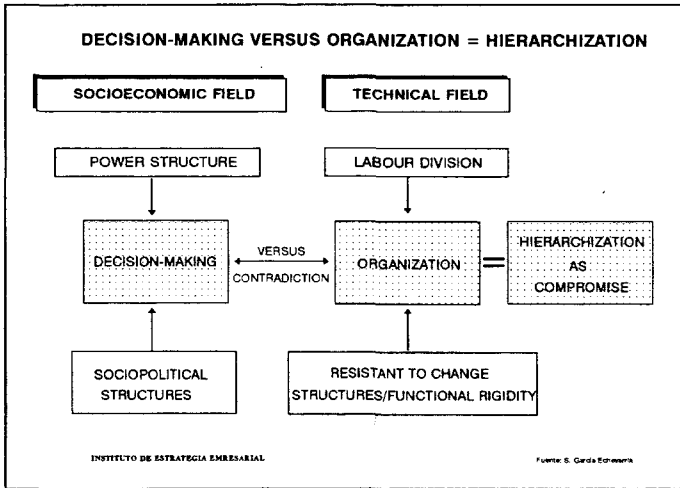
DECISION-MAKING VERSUS ORGANIZATION = HIERARCHIZATION

SOCIOECONOMIC FIELD

TECHNICAL FIELD

POWER STRUCTURE

LABOUR DIVISION

DECISION-MAKING

VERSUS

CONTRADICTION

ORGANIZATION

=

HIERARCHIZATION AS COMPROMISE

SOCIOPOLITICAL STRUCTURES

RESISTANT TO CHANGE STRUCTURES/FUNCTIONAL RIGIDITY

INSTITUTO DE ESTRATEGIA EMPRESARIAL

Fuente: S. García Echevarría